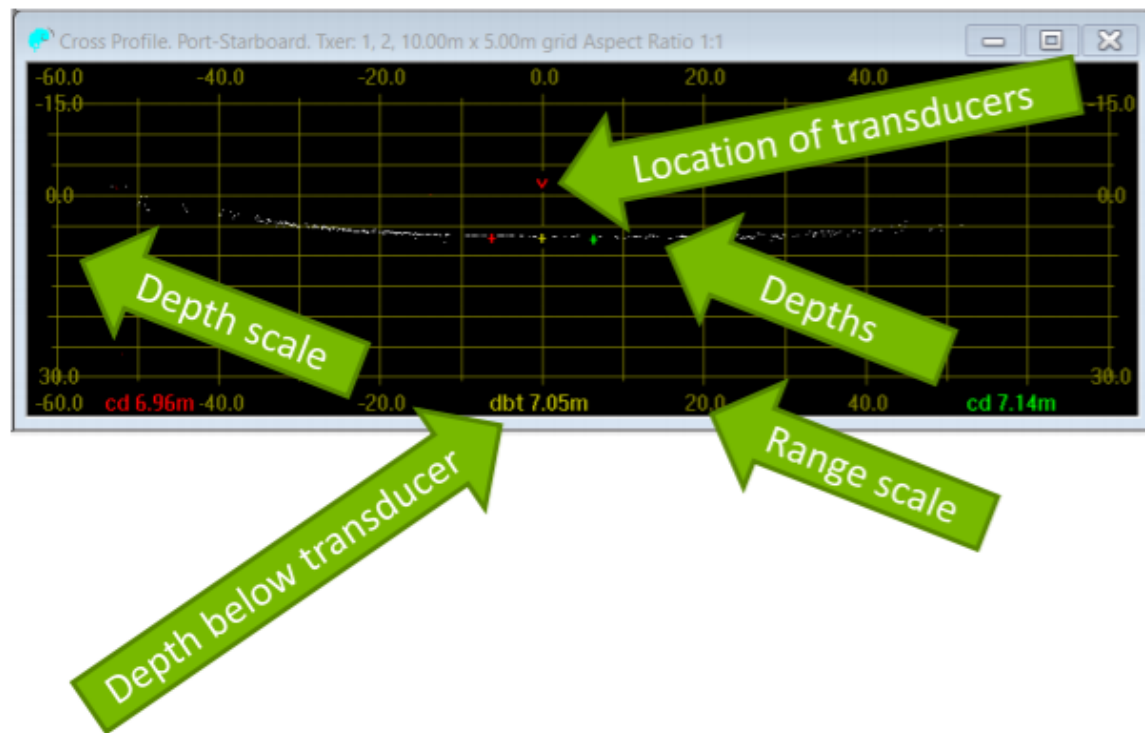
Cross Profile. Port-Starboard. Txer: 1, 2, 10.00m x 5.00m grid Aspect Ratio 1:1

-60.0 -40.0 -20.0 0.0 20.0 40.0

-15.0 -15.0

0.0 0.0

30.0 30.0

-60.0 cd 6.96m -40.0 -20.0 dbt 7.05m 20.0 40.0 cd 7.14m

Location of transducers

Depth scale

Depths

Range scale

Depth below transducer